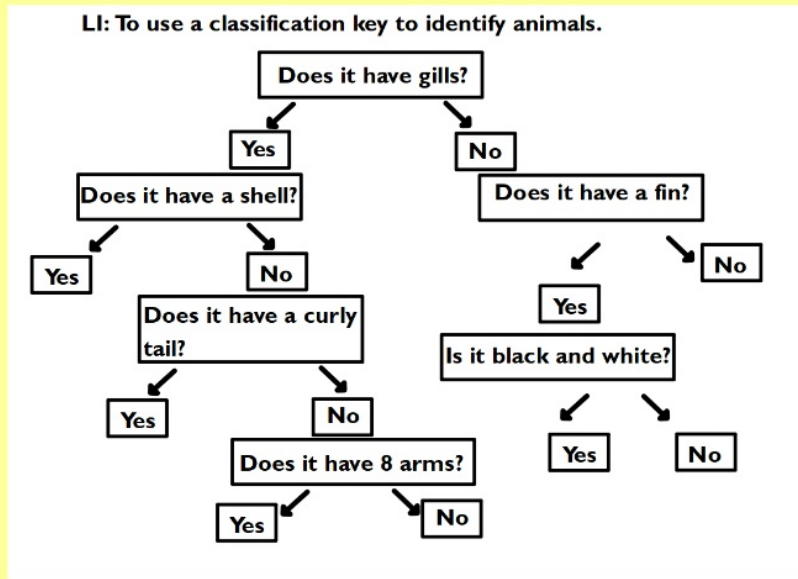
LI: To use a classification key to identify animals.

Does it have gills?

Yes

No

Does it have a shell?

Does it have a fin?

Yes

No

No

Yes

Does it have a curly tail?

Is it black and white?

Yes

No

Yes

No

Does it have 8 arms?

Yes

No